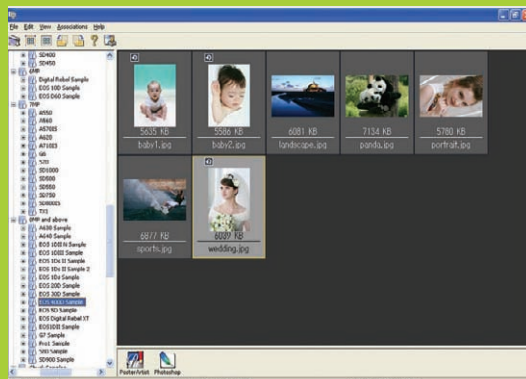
File Edit View Associations Help

SD400
SD450
6MP
Digital Rebel Sample
EOS 10D Sample
EOS D60 Sample
7MP
A550
A560
A570IS
A620
A710IS
G6
S70
SD1000
SD500
SD550
SD750
SD900IS
TX1
8MP and above
A630 Sample
A640 Sample
EOS 1D Mark II N Sample
EOS 1DS Mark II Sample
EOS 1Ds Mark II Sample
EOS 1Ds Mark II Sample 2
EOS 10D Sample
EOS 20D Sample
EOS 30D Sample
EOS 400D Sample
EOS 5D Sample
EOS Digital Rebel XT
EOS5D Sample
G7 Sample
Pro1 Sample
S80 Sample
SD900 Sample

5635 KB
baby1.jpg
5586 KB
baby2.jpg
6081 KB
landscape.jpg
7134 KB
panda.jpg
5780 KB
portrait.jpg
6877 KB
sports.jpg
6089 KB
wedding.jpg

PosterArtist
Photoshop